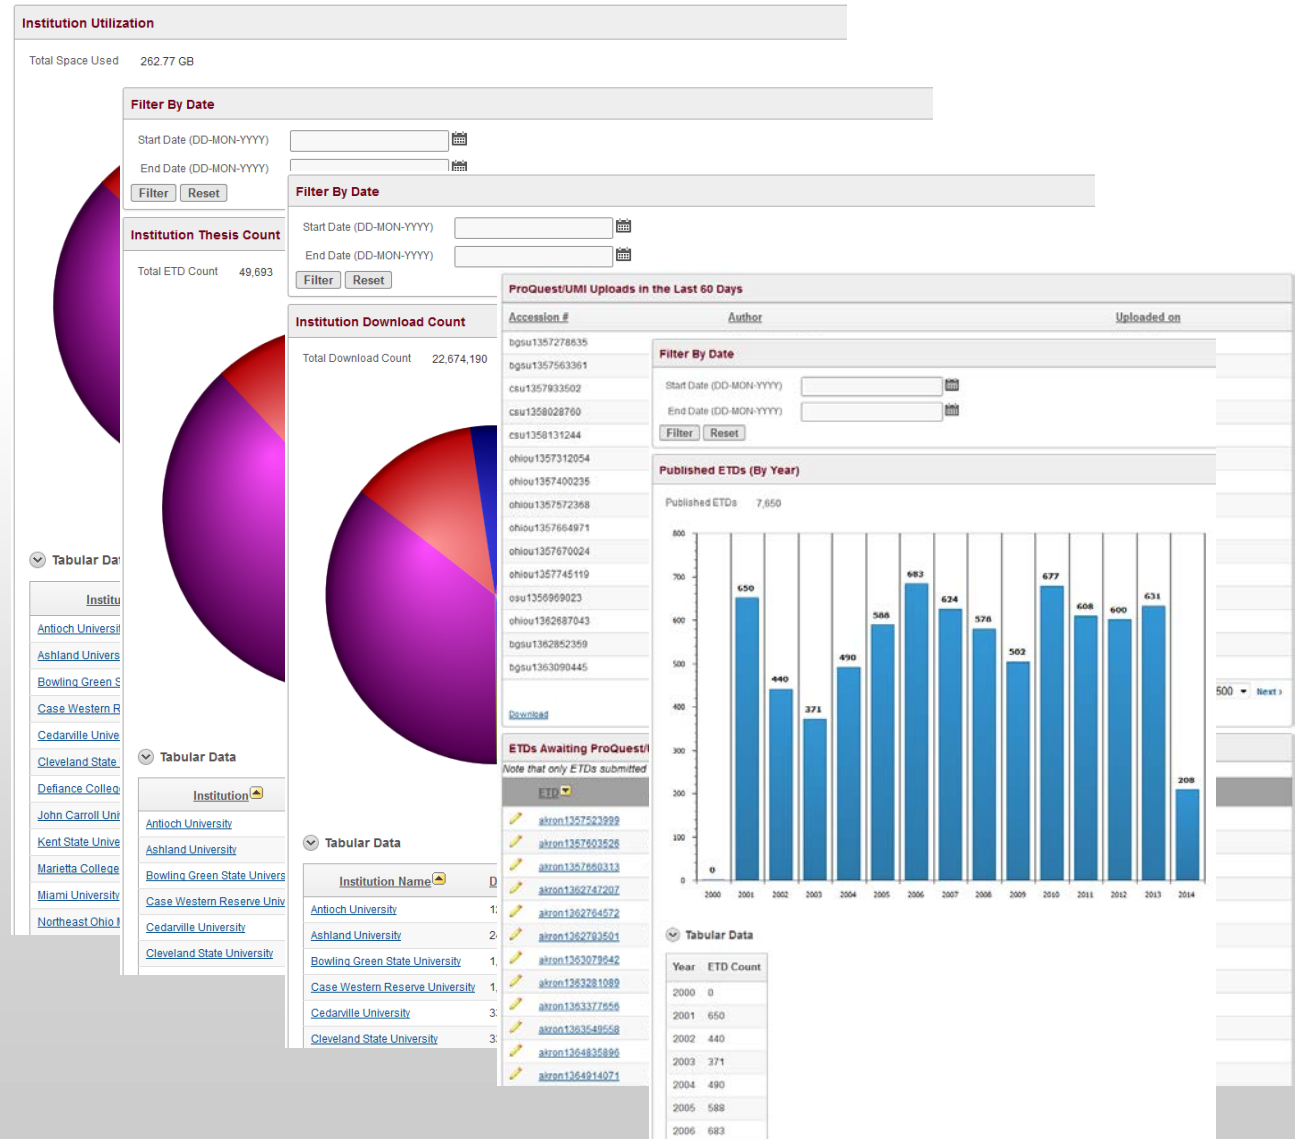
Institution Utilization

Total Space Used 262.77 GB

Filter By Date

Start Date (DD-MON-YYYY)

End Date (DD-MON-YYYY)

Filter Reset

Institution Thesis Count

Total ETD Count 49,693

Tabular Dat

Institu

Antioch Universi
Ashland Univers
Bowling Green S
Case Western R
Cedarville Unive
Cleveland State
Defiance Colleg
John Carroll Uni
Kent State Unive
Marietta College
Miami University
Northeast Ohio I

Filter By Date

Start Date (DD-MON-YYYY)

End Date (DD-MON-YYYY)

Filter Reset

Institution Download Count

Total Download Count 22,674,190

Tabular Data

Institution

Antioch University
Ashland University
Bowling Green State Univers
Case Western Reserve Univ
Cedarville University
Cleveland State University

Tabular Data

| Institution Name | D |
|---|---|
| Antioch University | 1: |
| Ashland University | 2 |
| Bowling Green State University | 1, |
| Case Western Reserve University | 1, |
| Cedarville University | 3 |
| Cleveland State University | 3 |

ProQuest/UMI Uploads in the Last 60 Days

Accession # Author Uploaded on

bgsu1357278635
bgsu1357563361
csu1357933502
csu1358028760
csu1358131244
ohiou1357312054
ohiou1357400235
ohiou1357572368
ohiou1357664971
ohiou1357670024
ohiou1357745119
osu1356969023
ohiou1362687043
bgsu1362852359
bgsu1363090445

Download

500 Next ›

ETDs Awaiting ProQuest/

Note that only ETDs submitted

ETD

akron1357523999
akron1357603526
akron1357650313
akron1362747207
akron1362764572
akron1362793501
akron1363079642
akron1363281089
akron1363377656
akron1363549558
akron1364835896
akron1364914071

Filter By Date

Start Date (DD-MON-YYYY)

End Date (DD-MON-YYYY)

Filter Reset

Published ETDs (By Year)

Published ETDs 7,650

800
700
600
500
400
300
200
100
0

0 650 440 371 490 588 683 624 576 502 677 608 600 631 208

2000 2001 2002 2003 2004 2005 2006 2007 2008 2009 2010 2011 2012 2013 2014

Tabular Data

| Year | ETD Count |
|---|---|
| 2000 | 0 |
| 2001 | 650 |
| 2002 | 440 |
| 2003 | 371 |
| 2004 | 490 |
| 2005 | 588 |
| 2006 | 683 |